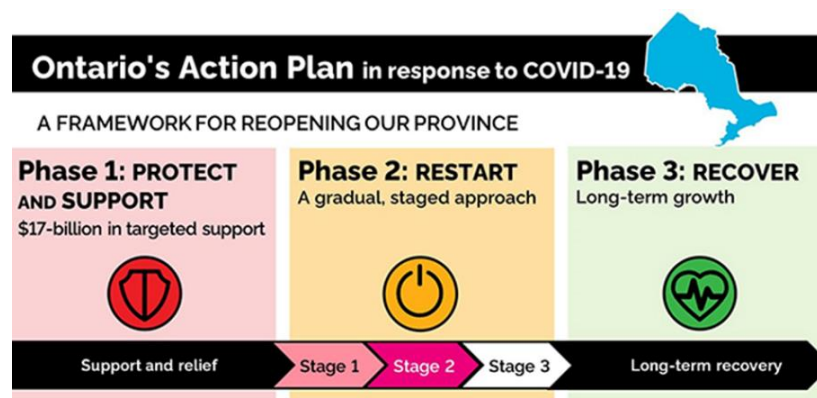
Ontario's Action Plan in response to COVID-19

A FRAMEWORK FOR REOPENING OUR PROVINCE

Phase 1: PROTECT AND SUPPORT
$17-billion in targeted support

Phase 2: RESTART
A gradual, staged approach

Phase 3: RECOVER
Long-term growth

Support and relief

Stage 1

Stage 2

Stage 3

Long-term recovery